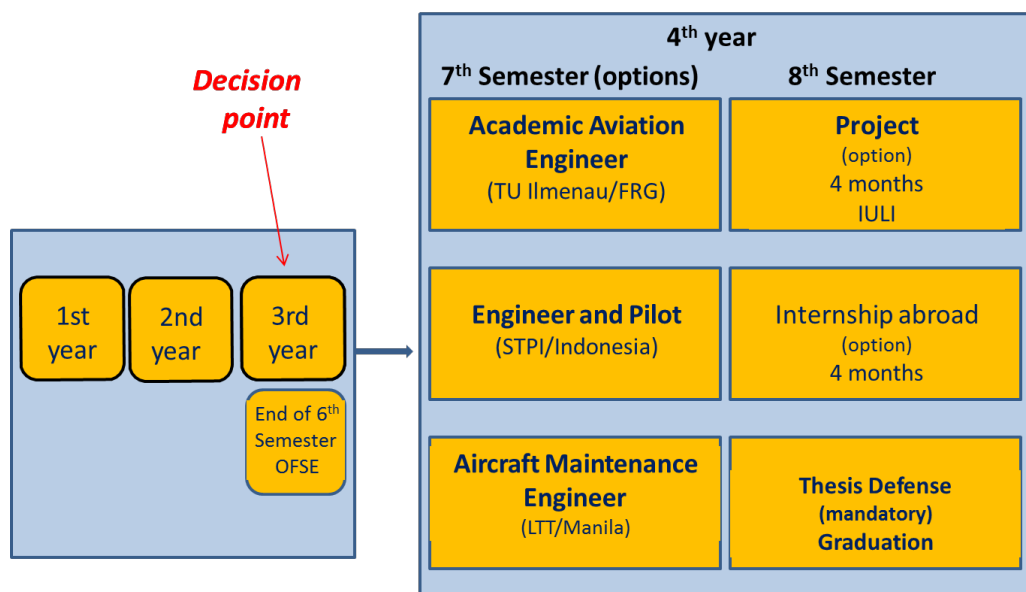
Decision point

1st year

2nd year

3rd year

End of 6$^{th}$ Semester OFSE

4$^{th}$ year

7$^{th}$ Semester (options)

8$^{th}$ Semester

Academic Aviation Engineer
(TU Ilmenau/FRG)

Project
(option)
4 months
IULI

Engineer and Pilot
(STPI/Indonesia)

Internship abroad
(option)
4 months

Aircraft Maintenance Engineer
(LTT/Manila)

Thesis Defense
(mandatory)
Graduation